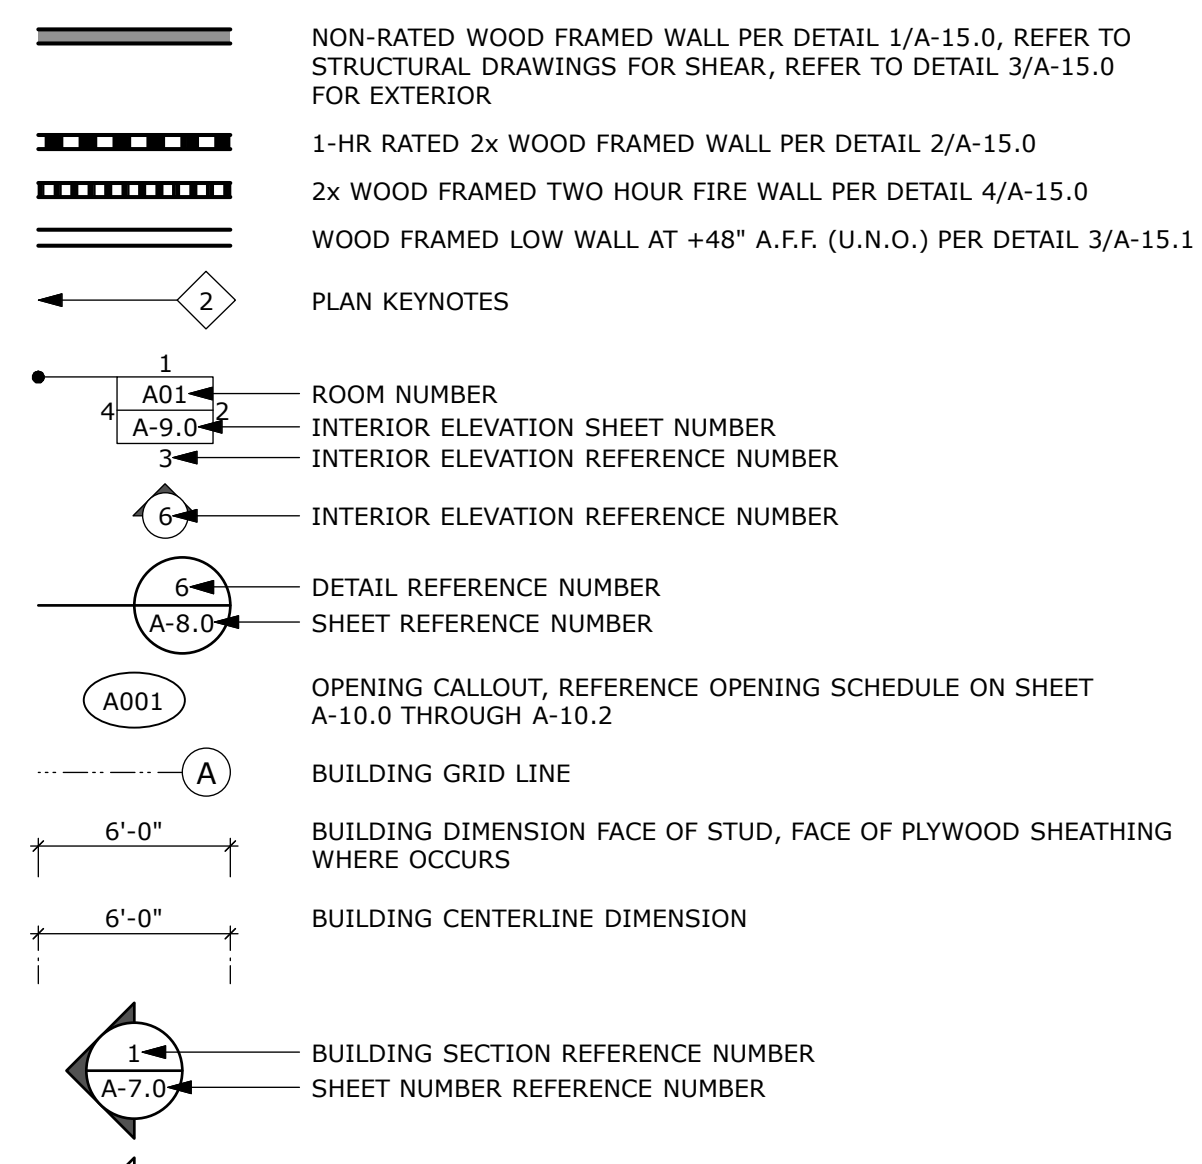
NON-RATED WOOD FRAMED WALL PER DETAIL 1/A-15.0, REFER TO STRUCTURAL DRAWINGS FOR SHEAR, REFER TO DETAIL 3/A-15.0 FOR EXTERIOR

1-HR RATED 2x WOOD FRAMED WALL PER DETAIL 2/A-15.0

2x WOOD FRAMED TWO HOUR FIRE WALL PER DETAIL 4/A-15.0

WOOD FRAMED LOW WALL AT +48" A.F.F. (U.N.O.) PER DETAIL 3/A-15.1

2

PLAN KEYNOTES

1
A01
4
2
A-9.0
3

ROOM NUMBER
INTERIOR ELEVATION SHEET NUMBER
INTERIOR ELEVATION REFERENCE NUMBER

6

INTERIOR ELEVATION REFERENCE NUMBER

6
A-8.0

DETAIL REFERENCE NUMBER
SHEET REFERENCE NUMBER

A001

OPENING CALLOUT, REFERENCE OPENING SCHEDULE ON SHEET A-10.0 THROUGH A-10.2

A

BUILDING GRID LINE

6'-0"

BUILDING DIMENSION FACE OF STUD, FACE OF PLYWOOD SHEATHING WHERE OCCURS

6'-0"

BUILDING CENTERLINE DIMENSION

1
A-7.0

BUILDING SECTION REFERENCE NUMBER
SHEET NUMBER REFERENCE NUMBER

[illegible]